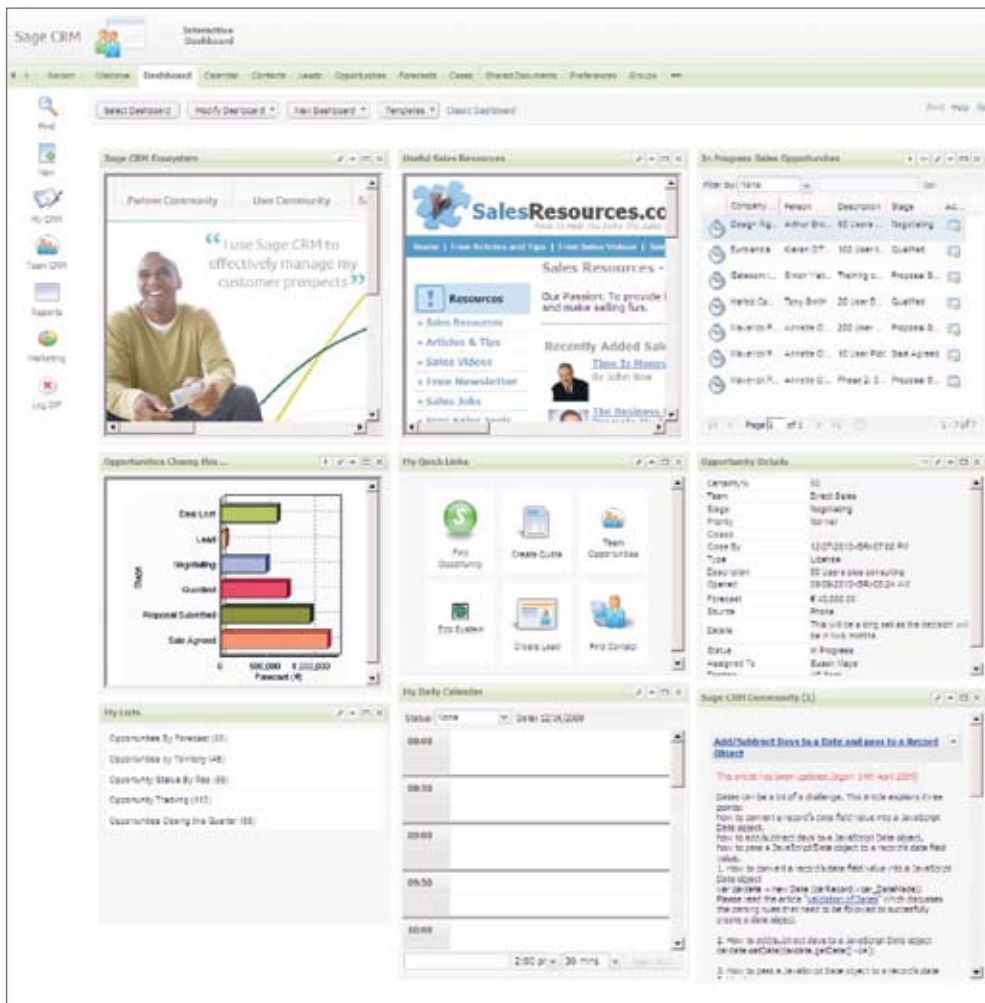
Sage CRM

Interactive Dashboard

Recent Welcome Dashboard Calendar Contacts Leads Opportunities Forecasts Cases Shared Documents Preferences Groups

Find
New
My CRM
Team CRM
Reports
Marketing
Log Off

Select Dashboard
Modify Dashboard
New Dashboard
Templates
Classic Dashboard

Print Help

Sage CRM Ecosystem

Partner Community
User Community

"I use Sage CRM to effectively manage my customer prospects"

Useful Sales Resources

SalesResources.co

Home | Free Articles and Tips | Free Sales Videos |

Sales Resources -

Resources
» Sales Resources
» Articles & Tips
» Sales Videos
» Free Newsletter
» Sales Jobs

Our Passion: To provide and make selling fun.

Recently Added Sal

Time To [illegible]
By John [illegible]

The Business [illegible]

In Progress Sales Opportunities

Filter by: None

| Company | Person | Description | Stage |
|---|---|---|---|
| Design Rig... | Arthur Bro... | 50 Users ... | Negotiating |
| Eurowerks | Kieran O'T... | 100 User l... | Qualified |
| Gatecom... | Simon Yat... | Training c... | Proposal S... |
| Warbl Co... | Tony Smith | 20 User S... | Qualified |
| Mavericks R... | Annette O... | 200 User ... | Proposal S... |
| Mavericks R... | Annette O... | 10 User Pilot | Sale Agreed |
| Mavericks R... | Annette O... | Phase 2: 2... | Proposal S... |

Page 1 of 1
1 - 7 of 7

Opportunities Closing this ...

Deal Lost
Lead
Negotiating
Qualified
Proposal Submitted
Sale Agreed

Stage

0 500,000 1,000,000
Forecast (€)

My Quick Links

Find Opportunity
Create Quote
Team Opportunities
Eco System
Create Lead
Find Contact

Opportunity Details

| | |
|---|---|
| Certainty % | 50 |
| Team | Direct Sales |
| Stage | Negotiating |
| Priority | Normal |
| Closed | |
| Close By | 12/07/2010 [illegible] |
| Type | License |
| Description | 50 Users plus consulting |
| Opened | 09/09/2010 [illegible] |
| Forecast | € 40,000.00 |
| Source | Phone |
| Details | This will be a long sell as the decision will be in two months. |
| Status | In Progress |
| Assigned To | Susan Maye |

My Lists

Opportunities By Forecast (33)
Opportunities by Territory (48)
Opportunity Status By Rep (69)
Opportunity Tracking (117)
Opportunities Closing this Quarter (68)

My Daily Calendar

Status: None
Date: 12/16/2009

09:00
09:30
10:00
09:30
10:00

2:00 pm 30 mins

Sage CRM Community (1)

Add/Subtract Days to a Date and pass to a Record Object

This article has been updated (Mon 24th April 2009)

Dates can be a bit of a challenge. This article explains three points:
How to convert a record's date field value into a JavaScript Date object.
How to add/subtract days to a JavaScript Date object.
How to pass a JavaScript Date object to a record's date field value.
1. How to convert a record's date field value into a JavaScript Date object
var dateVar = new Date (oeRecord.oppo_DateMade);
Please read the article "Validation of Dates" which discusses the parsing rules that need to be followed to successfully create a date object.

2. How to add/subtract days to a JavaScript Date object
dateVar.setDate(dateVar.getDate()+14);

3. How to pass a JavaScript Date object to a record's date